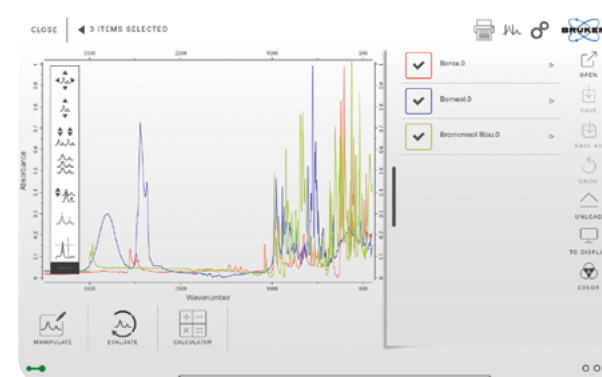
CLOSE ◀ 3 ITEMS SELECTED

BRUKER

3500 2500 1500 500

Absorbance

3500 2500 1500 500

Wavenumber

Borax.0

Borneol.0

Bromcresol Blau.0

OPEN

SAVE

SAVE AS

UNDO

UNLOAD

TO DISPLAY

COLOR

MANIPULATE

EVALUATE

CALCULATOR